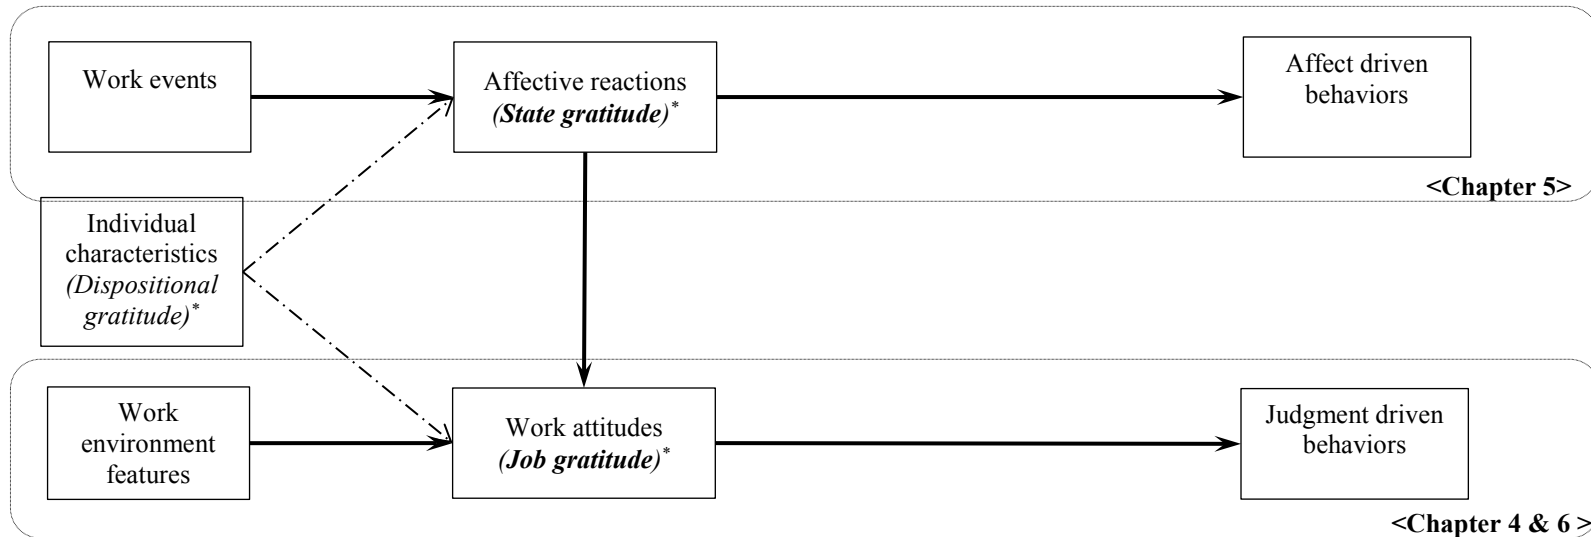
Work events

Affective reactions
(State gratitude)*

Affect driven behaviors

<Chapter 5>

Individual characteristics (Dispositional gratitude)*

Work environment features

Work attitudes
(Job gratitude)*

Judgment driven behaviors

<Chapter 4 & 6 >